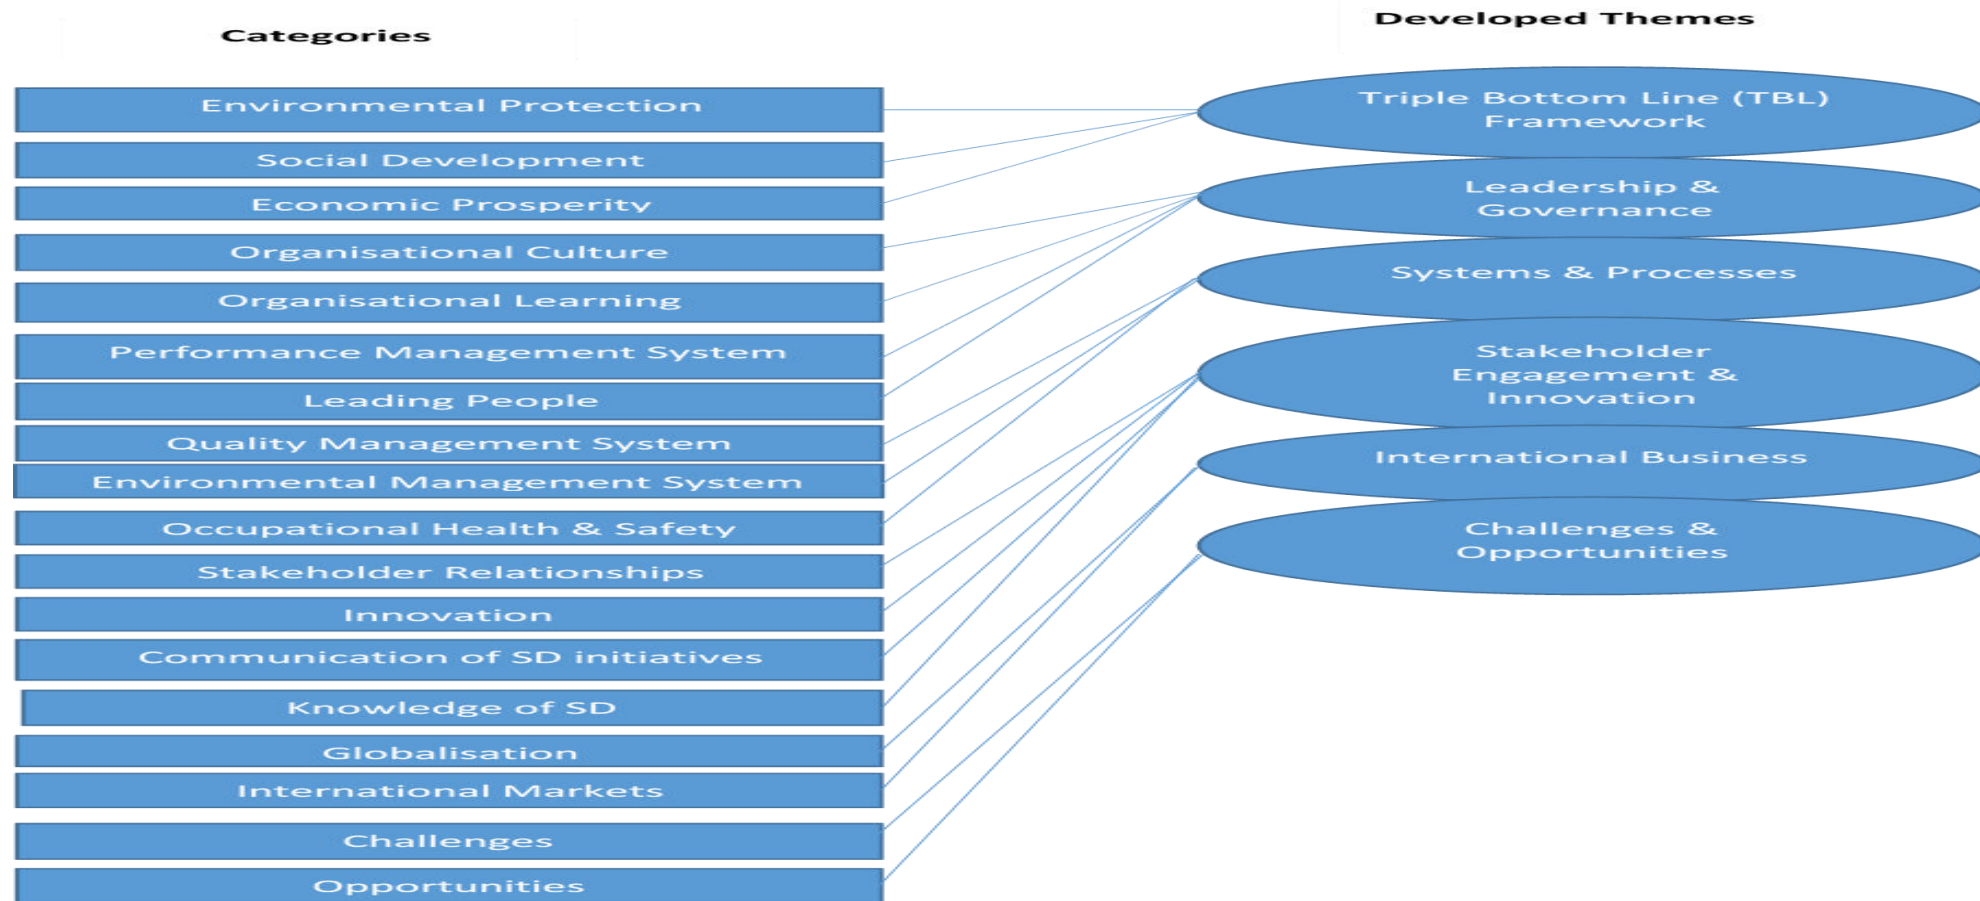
Categories

Developed Themes

Environmental Protection

Social Development

Economic Prosperity

Organisational Culture

Organisational Learning

Performance Management System

Leading People

Quality Management System

Environmental Management System

Occupational Health & Safety

Stakeholder Relationships

Innovation

Communication of SD initiatives

Knowledge of SD

Globalisation

International Markets

Challenges

Opportunities

Triple Bottom Line (TBL) Framework

Leadership & Governance

Systems & Processes

Stakeholder Engagement & Innovation

International Business

Challenges & Opportunities